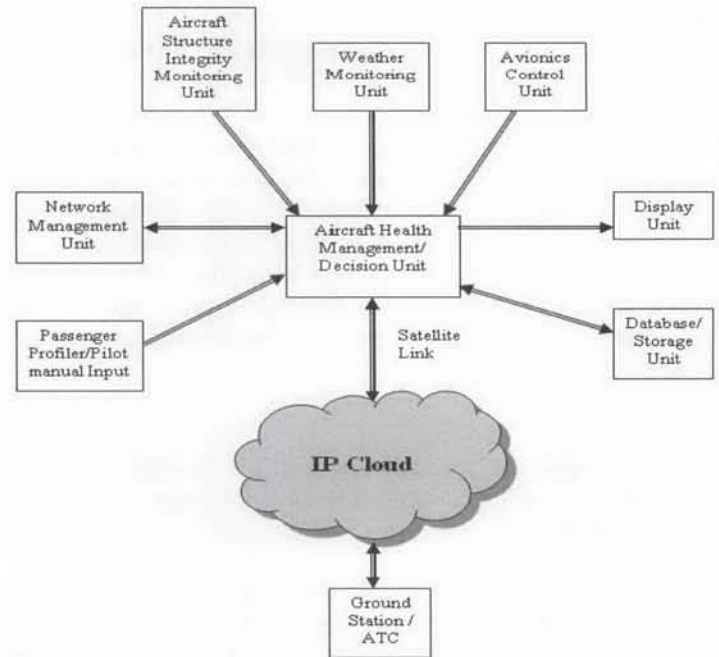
Aircraft Structure Integrity Monitoring Unit

Weather Monitoring Unit

Avionics Control Unit

Network Management Unit

Aircraft Health Management/ Decision Unit

Display Unit

Passenger Profiler/Pilot manual Input

Satellite Link

Database/ Storage Unit

IP Cloud

Ground Station / ATC